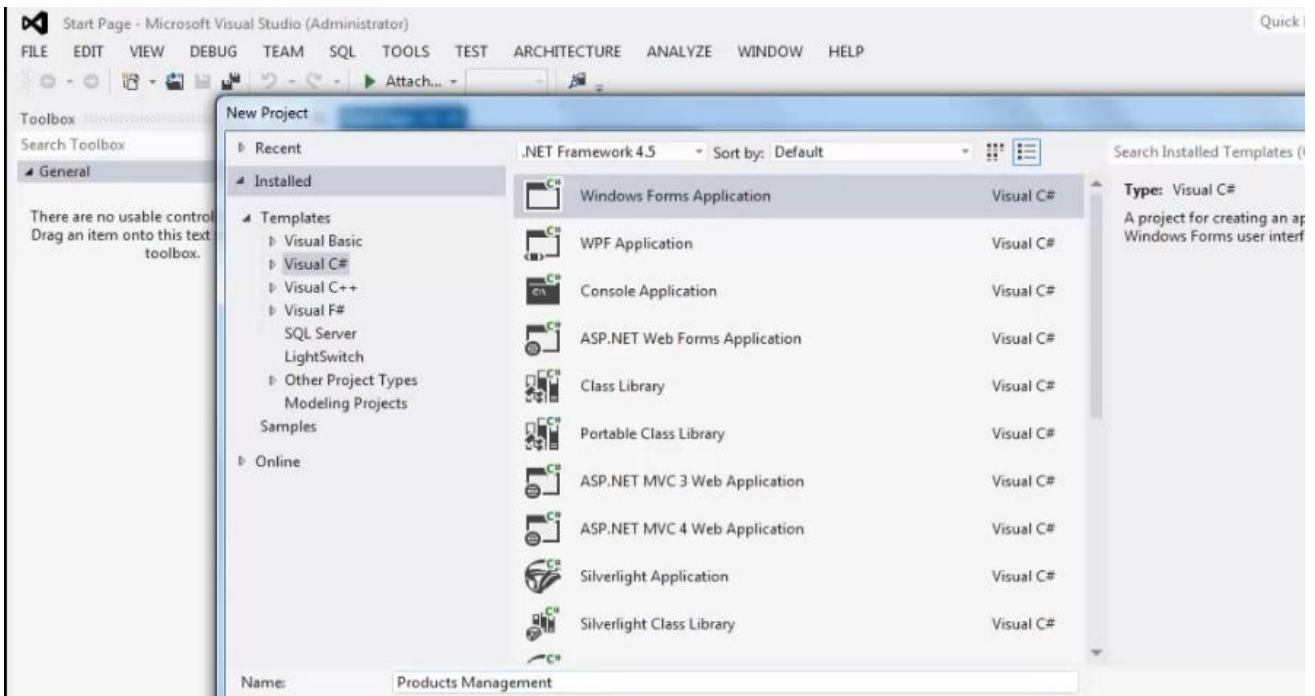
Start Page - Microsoft Visual Studio (Administrator)

Quick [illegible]

FILE EDIT VIEW DEBUG TEAM SQL TOOLS TEST ARCHITECTURE ANALYZE WINDOW HELP

Attach...

Toolbox

Search Toolbox

◢ General

There are no usable control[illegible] Drag an item onto this text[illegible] toolbox.

New Project

▷ Recent

◢ Installed

◢ Templates
▷ Visual Basic
▷ Visual C#
▷ Visual C++
▷ Visual F#
SQL Server
LightSwitch
▷ Other Project Types
Modeling Projects
Samples

▷ Online

.NET Framework 4.5

Sort by: Default

| | |
|---|---|
| Windows Forms Application | Visual C# |
| WPF Application | Visual C# |
| Console Application | Visual C# |
| ASP.NET Web Forms Application | Visual C# |
| Class Library | Visual C# |
| Portable Class Library | Visual C# |
| ASP.NET MVC 3 Web Application | Visual C# |
| ASP.NET MVC 4 Web Application | Visual C# |
| Silverlight Application | Visual C# |
| Silverlight Class Library | Visual C# |

Search Installed Templates ([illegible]

Type: Visual C#

A project for creating an ap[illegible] Windows Forms user interf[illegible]

Name: Products Management